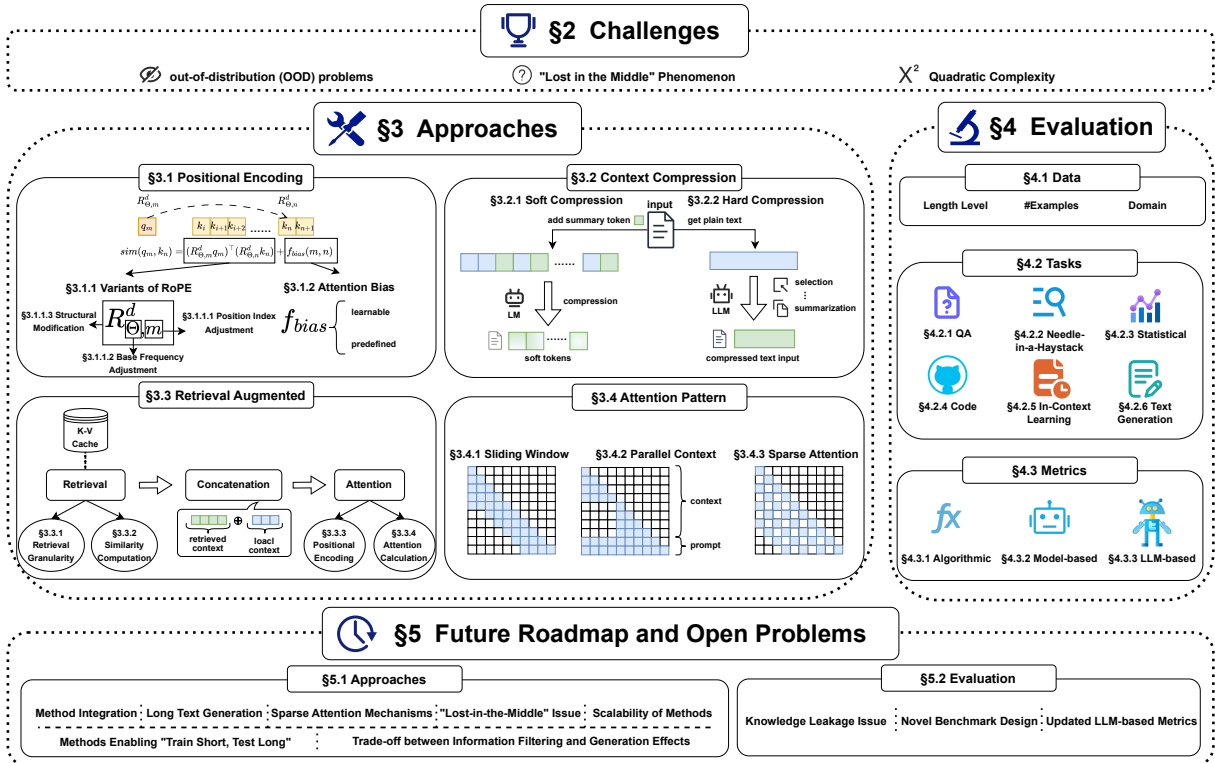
§2 Challenges

out-of-distribution (OOD) problems

"Lost in the Middle" Phenomenon

$X^2$ Quadratic Complexity

§3 Approaches

§3.1 Positional Encoding

$R^d_{\Theta,m}$ $R^d_{\Theta,n}$

$q_m$ $k_i$ $k_{i+1}$ $k_{i+2}$ ...... $k_n$ $k_{n+1}$

$sim(q_m, k_n) = (R^d_{\Theta,m}q_m)^\top(R^d_{\Theta,n}k_n) + f_{bias}(m,n)$

§3.1.1 Variants of RoPE

§3.1.2 Attention Bias

§3.1.1.3 Structural Modification

$R^d_{\Theta,m}$

§3.1.1.1 Position Index Adjustment

§3.1.1.2 Base Frequency Adjustment

$f_{bias}$

learnable

predefined

§3.2 Context Compression

§3.2.1 Soft Compression

input

§3.2.2 Hard Compression

add summary token

get plain text

......

LM

compression

LLM

selection

⋮

summarization

......

soft tokens

compressed text input

§3.3 Retrieval Augmented

K-V Cache

Retrieval

Concatenation

Attention

§3.3.1 Retrieval Granularity

§3.3.2 Similarity Computation

retrieved context

$\oplus$

loacl context

§3.3.3 Positional Encoding

§3.3.4 Attention Calculation

§3.4 Attention Pattern

§3.4.1 Sliding Window

§3.4.2 Parallel Context

§3.4.3 Sparse Attention

context

prompt

§4 Evaluation

§4.1 Data

Length Level

#Examples

Domain

§4.2 Tasks

§4.2.1 QA

§4.2.2 Needle-in-a-Haystack

§4.2.3 Statistical

§4.2.4 Code

§4.2.5 In-Context Learning

§4.2.6 Text Generation

§4.3 Metrics

fx

§4.3.1 Algorithmic

§4.3.2 Model-based

§4.3.3 LLM-based

§5 Future Roadmap and Open Problems

§5.1 Approaches

Method Integration

Long Text Generation

Sparse Attention Mechanisms

"Lost-in-the-Middle" Issue

Scalability of Methods

Methods Enabling "Train Short, Test Long"

Trade-off between Information Filtering and Generation Effects

§5.2 Evaluation

Knowledge Leakage Issue

Novel Benchmark Design

Updated LLM-based Metrics